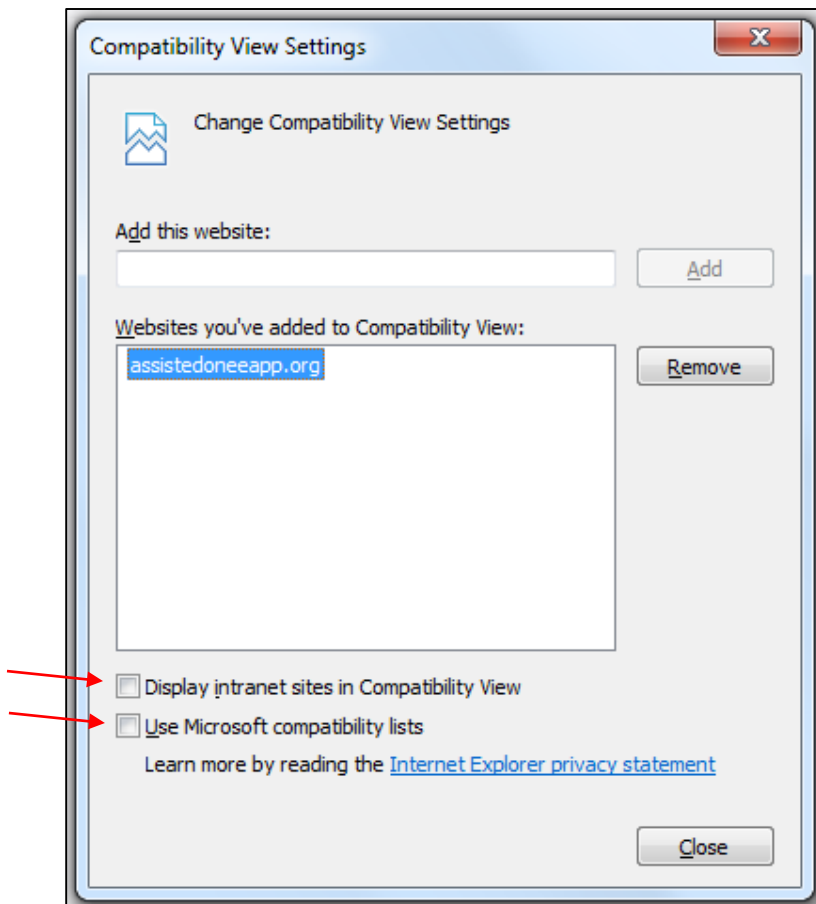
Compatibility View Settings

Change Compatibility View Settings

Add this website:

Add

Websites you've added to Compatibility View:

assistedoneeapp.org

Remove

Display intranet sites in Compatibility View

Use Microsoft compatibility lists

Learn more by reading the Internet Explorer privacy statement

Close